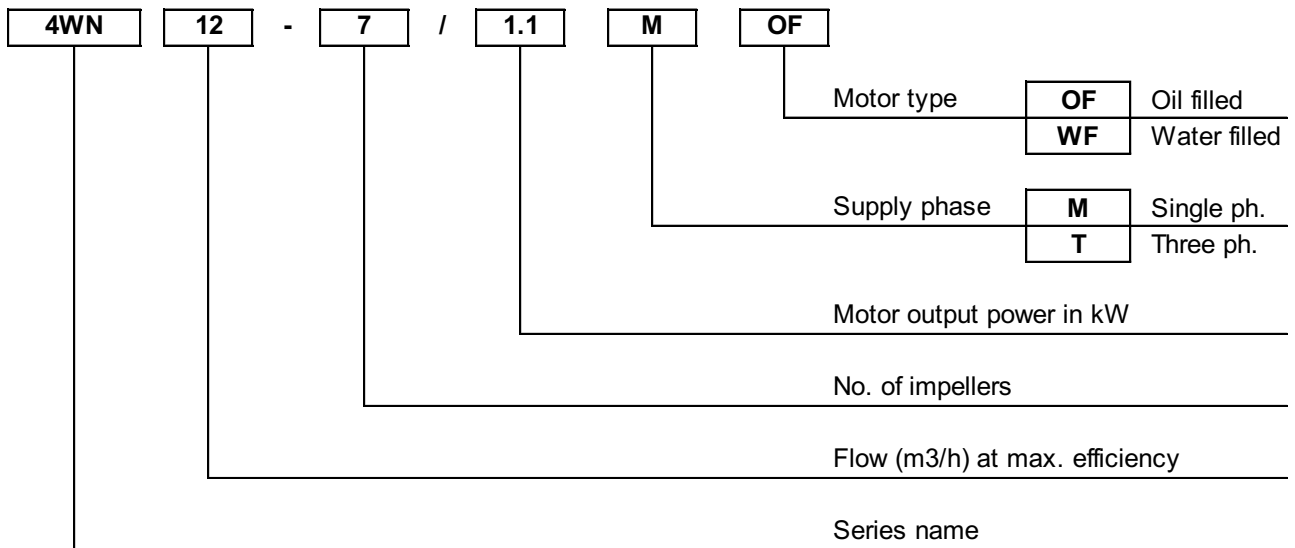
4WN 12 - 7 / 1.1 M OF

Motor type

| OF | Oil filled |
|---|---|
| WF | Water filled |

Supply phase

| M | Single ph. |
|---|---|
| T | Three ph. |

Motor output power in kW

No. of impellers

Flow (m3/h) at max. efficiency

Series name